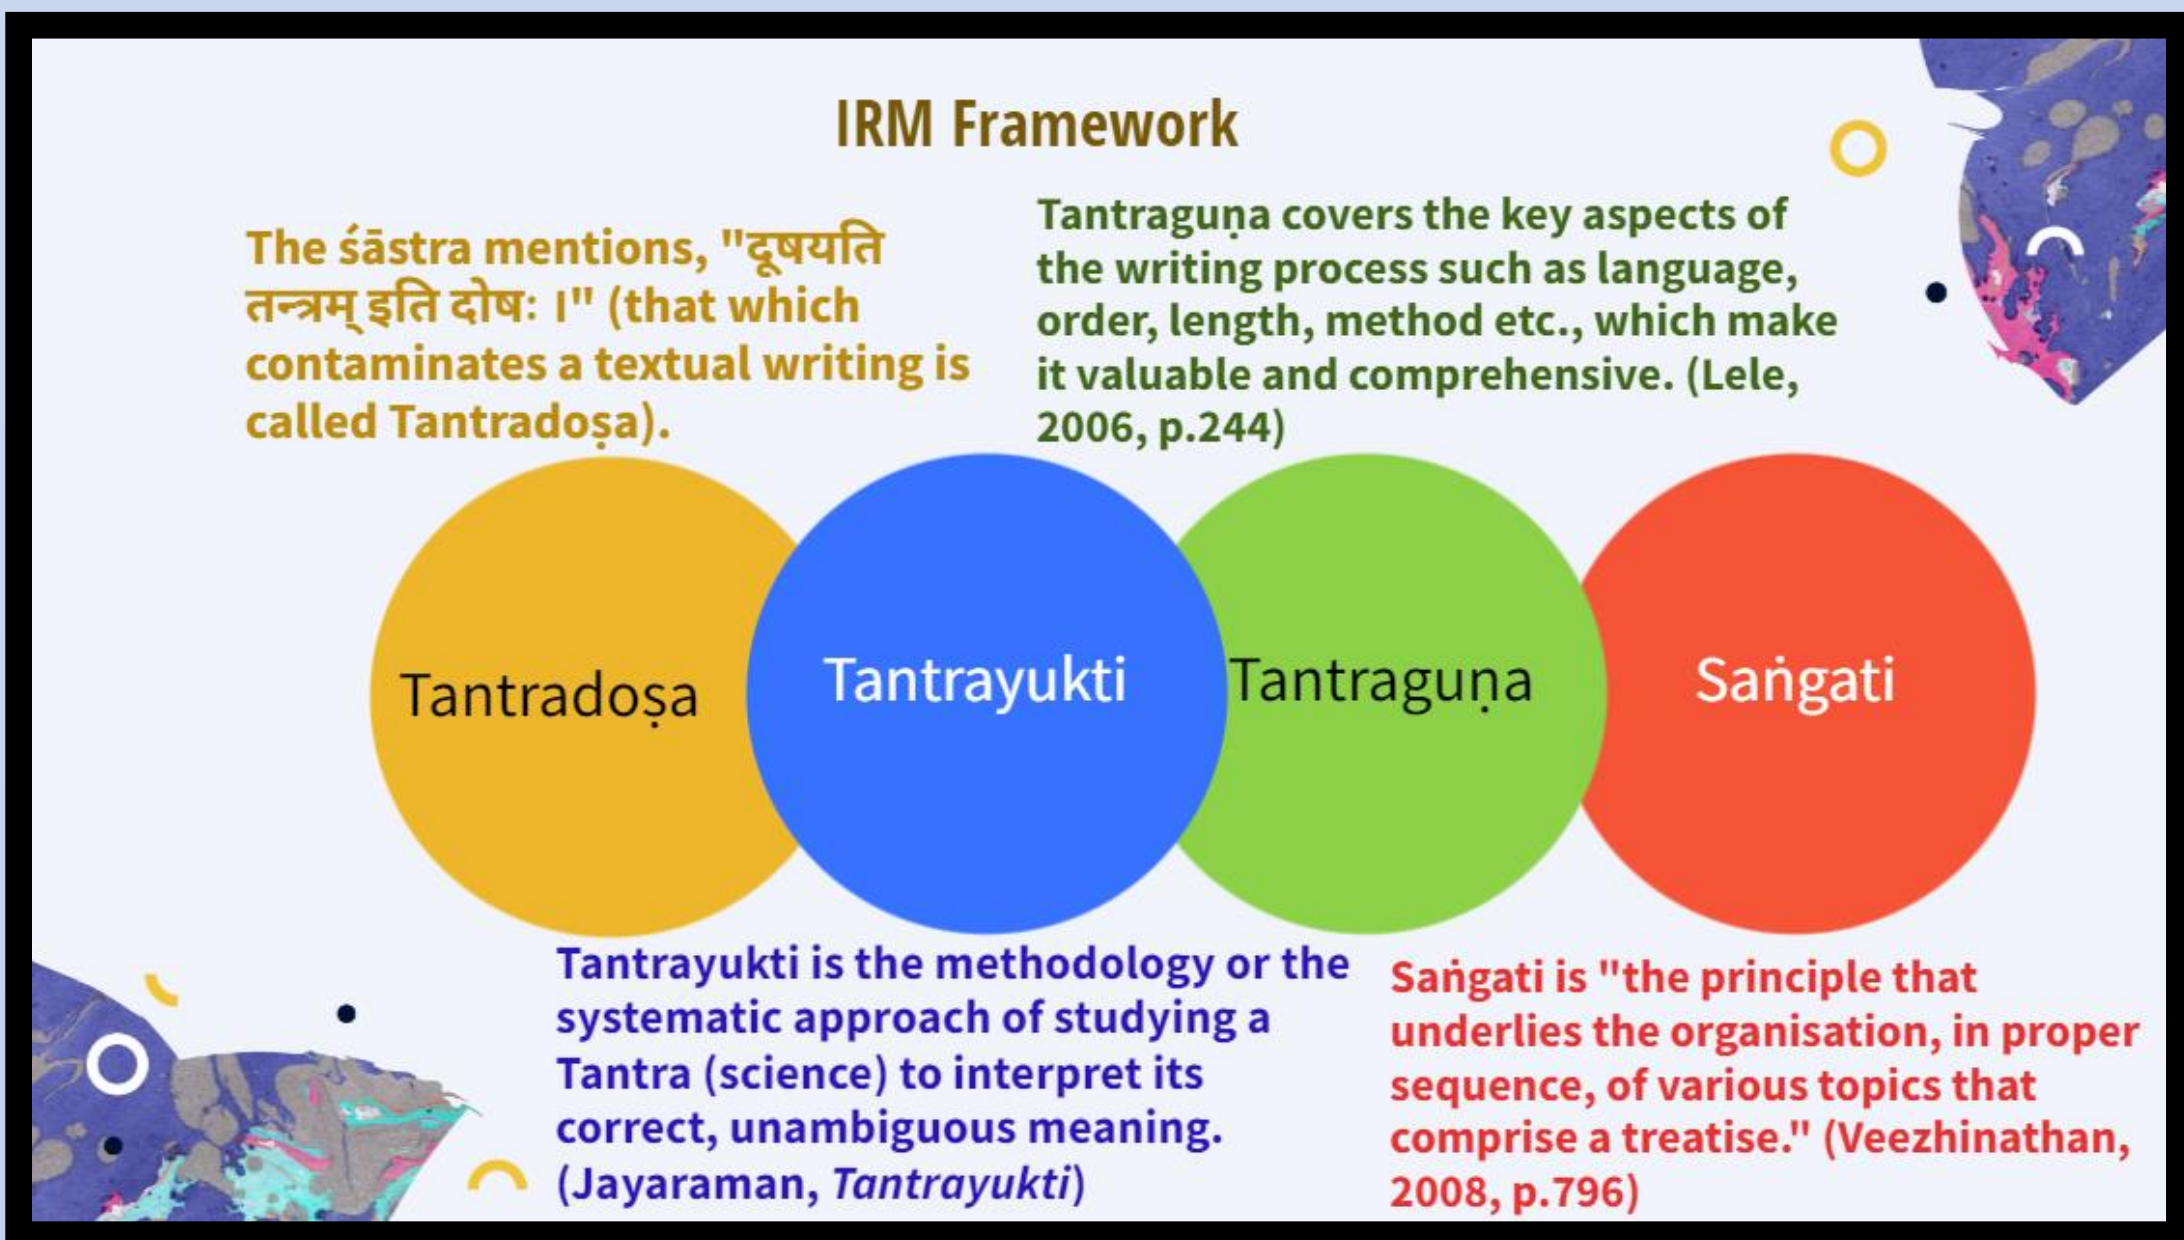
IRM Framework

The śāstra mentions, "दूषयति तन्त्रम् इति दोषः ।" (that which contaminates a textual writing is called Tantradoṣa).

Tantraguṇa covers the key aspects of the writing process such as language, order, length, method etc., which make it valuable and comprehensive. (Lele, 2006, p.244)

Tantradoṣa

Tantrayukti

Tantraguṇa

Saṅgati

Tantrayukti is the methodology or the systematic approach of studying a Tantra (science) to interpret its correct, unambiguous meaning. (Jayaraman, *Tantrayukti*)

Saṅgati is "the principle that underlies the organisation, in proper sequence, of various topics that comprise a treatise." (Veezhinathan, 2008, p.796)